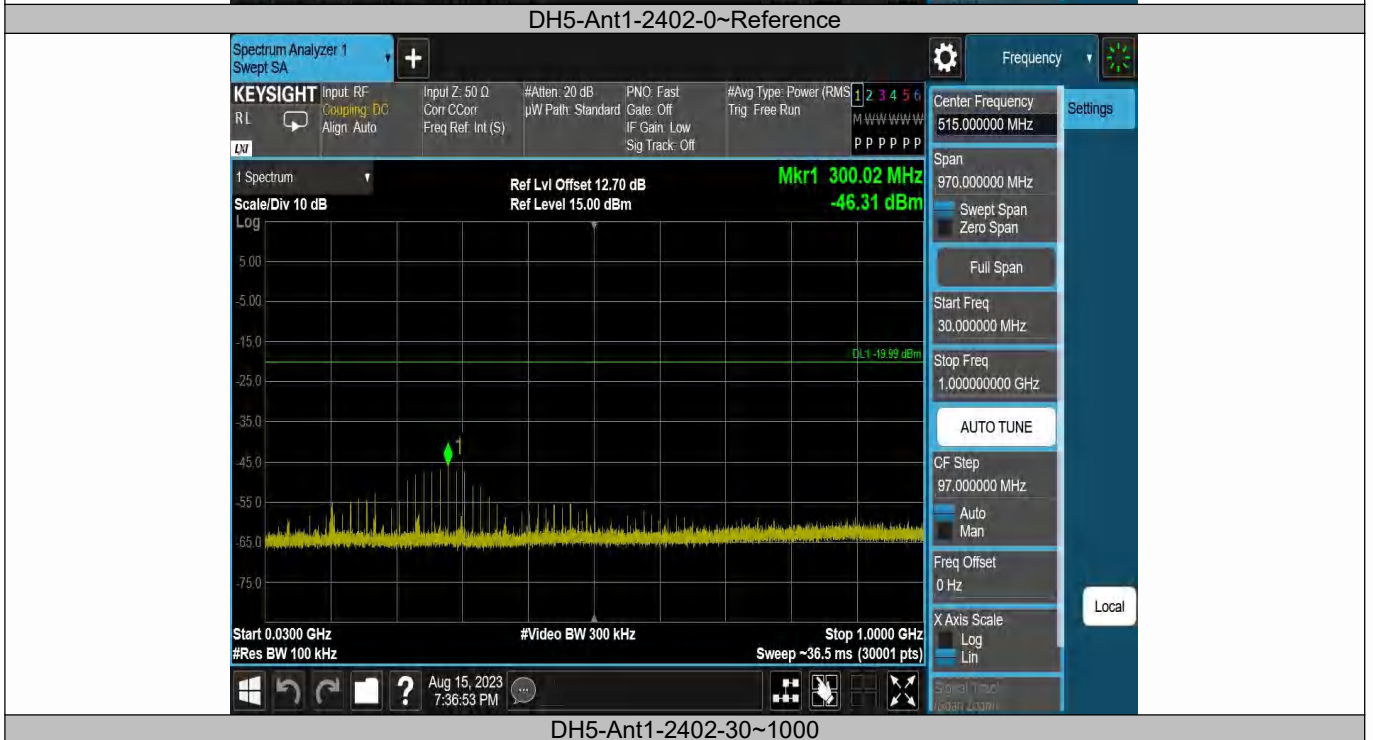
DH5-Ant1-2402-0~Reference

Spectrum Analyzer 1
Swept SA

Frequency

KEYSIGHT
RL
LXI

Input: RF
Coupling: DC
Align: Auto

Input Z: 50 Ω
Corr CCorr
Freq Ref: Int (S)

#Atten: 20 dB
µW Path: Standard

PNO: Fast
Gate: Off
IF Gain: Low
Sig Track: Off

#Avg Type: Power (RMS)
Trig: Free Run

1 2 3 4 5 6
M WWWWW
P P P P P P

1 Spectrum

Scale/Div 10 dB
Log

Ref Lvl Offset 12.70 dB
Ref Level 15.00 dBm

Mkr1 300.02 MHz
-46.31 dBm

5.00
-5.00
-15.0
-25.0
-35.0
-45.0
-55.0
-65.0
-75.0

DL1 -19.99 dBm

1

Start 0.0300 GHz
#Res BW 100 kHz

#Video BW 300 kHz

Stop 1.0000 GHz
Sweep ~36.5 ms (30001 pts)

Center Frequency
515.000000 MHz

Settings

Span
970.000000 MHz
Swept Span
Zero Span

Full Span

Start Freq
30.000000 MHz

Stop Freq
1.000000000 GHz

AUTO TUNE

CF Step
97.000000 MHz
Auto
Man

Freq Offset
0 Hz

X Axis Scale
Log
Lin

Local

Aug 15, 2023
7:36:53 PM

DH5-Ant1-2402-30~1000